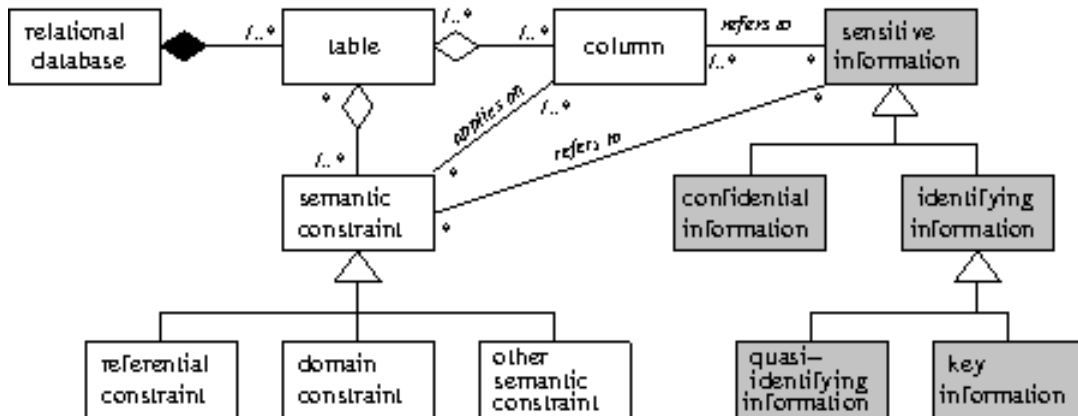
relational database

1..*

table

1..*

1..*

column

refers to

1..*

*

sensitive information

*

1..*

applies on

1..*

refers to

*

*

semantic constraint

*

*

confidential information

identifying information

referential constraint

domain constraint

other semantic constraint

quasi-identifying information

key information